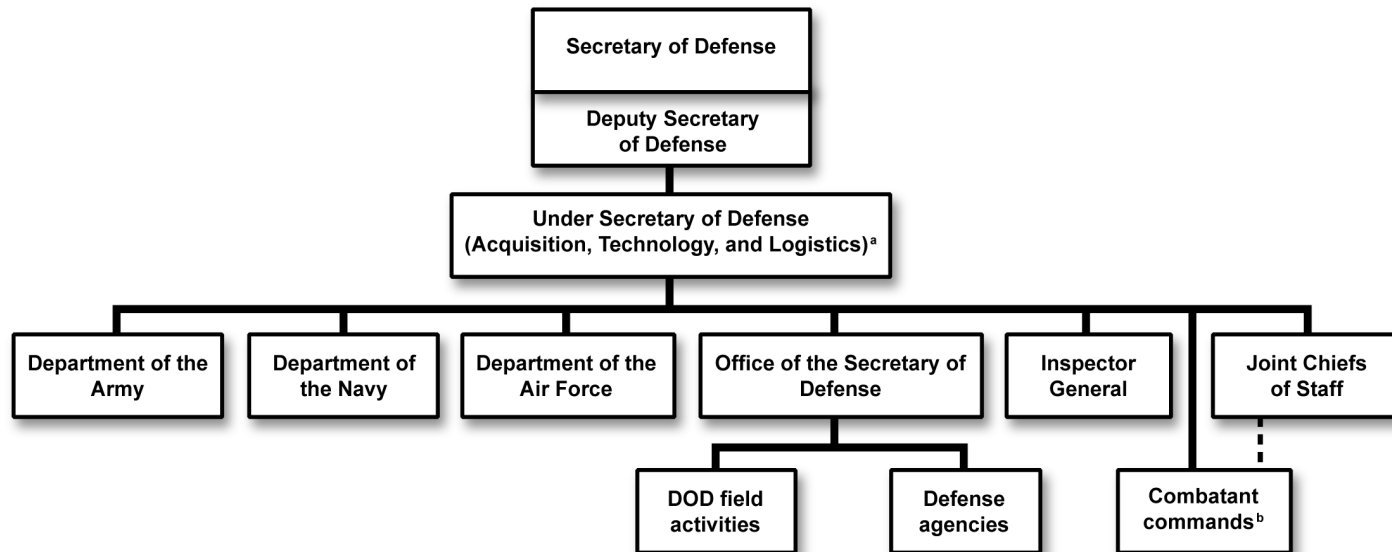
Secretary of Defense

Deputy Secretary of Defense

Under Secretary of Defense (Acquisition, Technology, and Logistics)$^a$

Department of the Army

Department of the Navy

Department of the Air Force

Office of the Secretary of Defense

Inspector General

Joint Chiefs of Staff

DOD field activities

Defense agencies

Combatant commands$^b$